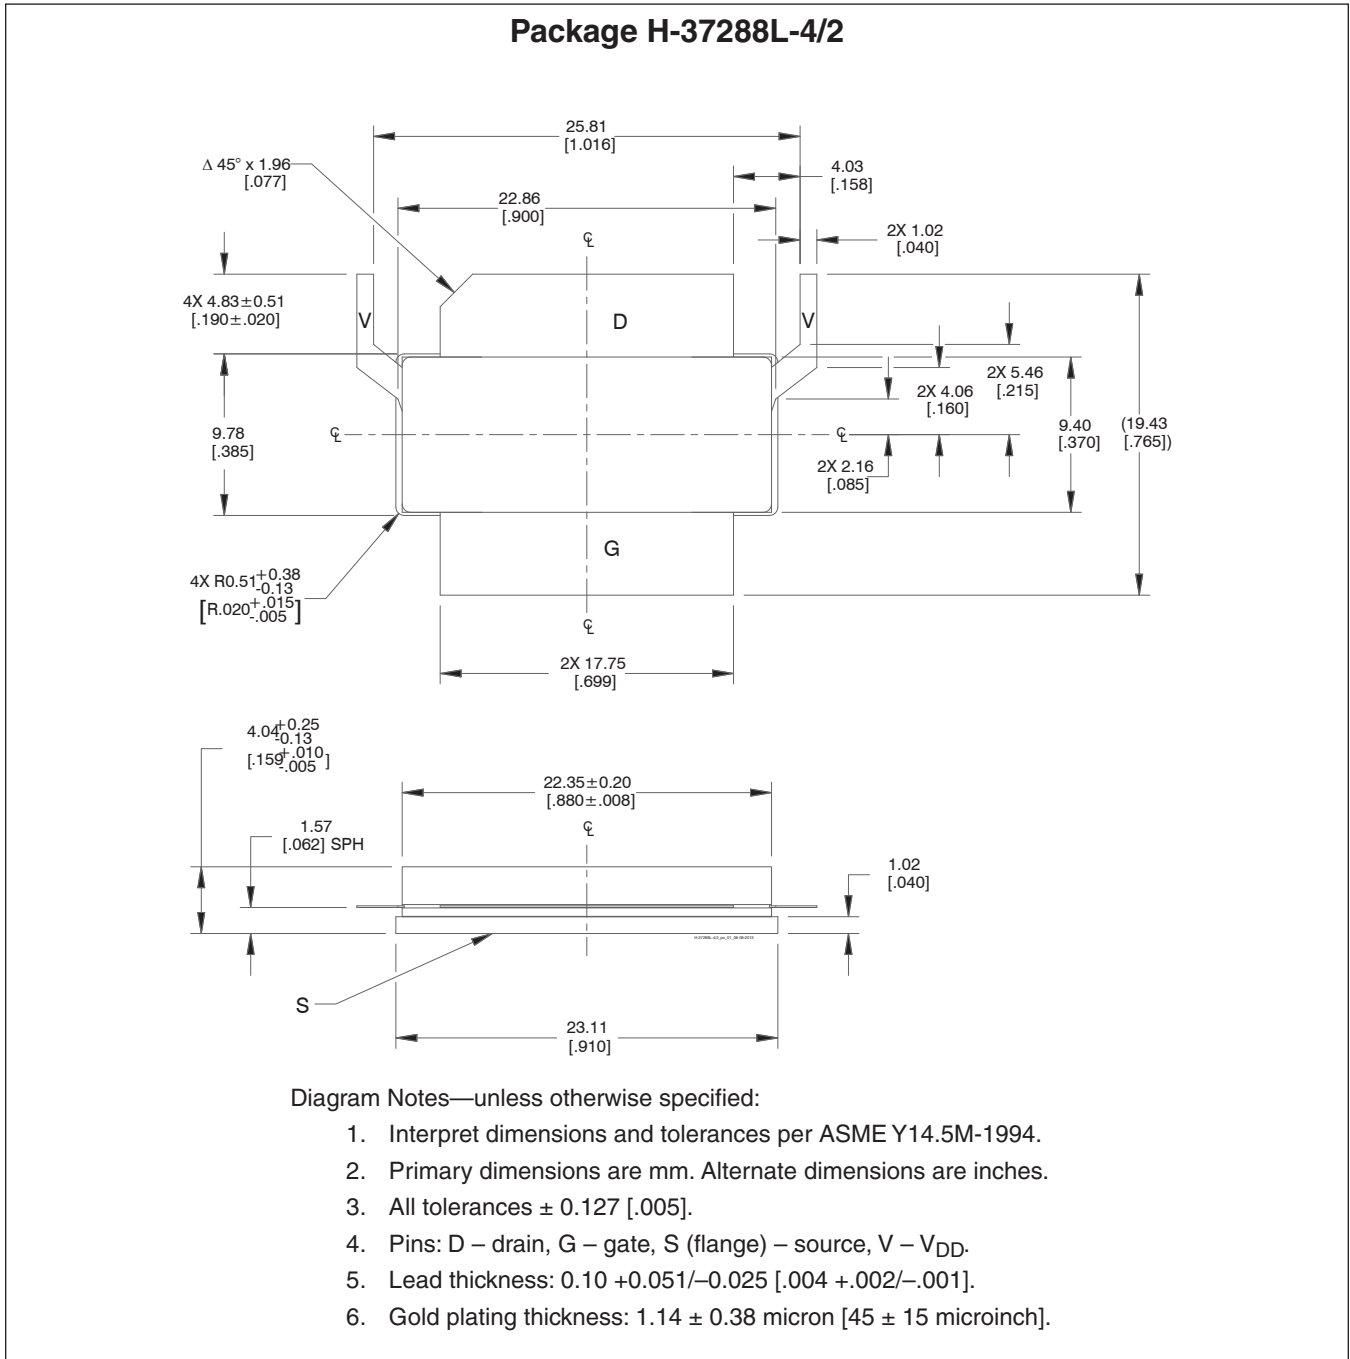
Package H-37288L-4/2

25.81
[1.016]

$\Delta$ 45° x 1.96
[.077]

4.03
[.158]

22.86
[.900]

2X 1.02
[.040]

℄

4X 4.83$\pm$0.51
[.190$\pm$.020]

V

D

V

2X 5.46
[.215]

2X 4.06
[.160]

9.78
[.385]

℄

℄

9.40
[.370]

(19.43
[.765])

2X 2.16
[.085]

G

4X R0.51$^{+0.38}_{-0.13}$
[R.020$^{+.015}_{-.005}$]

℄

2X 17.75
[.699]

4.04$^{+0.25}_{-0.13}$
[.159$^{+.010}_{-.005}$]

22.35$\pm$0.20
[.880$\pm$.008]

℄

1.57
[.062] SPH

1.02
[.040]

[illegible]

S

23.11
[.910]

Diagram Notes—unless otherwise specified:

1. Interpret dimensions and tolerances per ASME Y14.5M-1994.
2. Primary dimensions are mm. Alternate dimensions are inches.
3. All tolerances ± 0.127 [.005].
4. Pins: D – drain, G – gate, S (flange) – source, V – $V_{DD}$.
5. Lead thickness: 0.10 +0.051/–0.025 [.004 +.002/–.001].
6. Gold plating thickness: 1.14 ± 0.38 micron [45 ± 15 microinch].